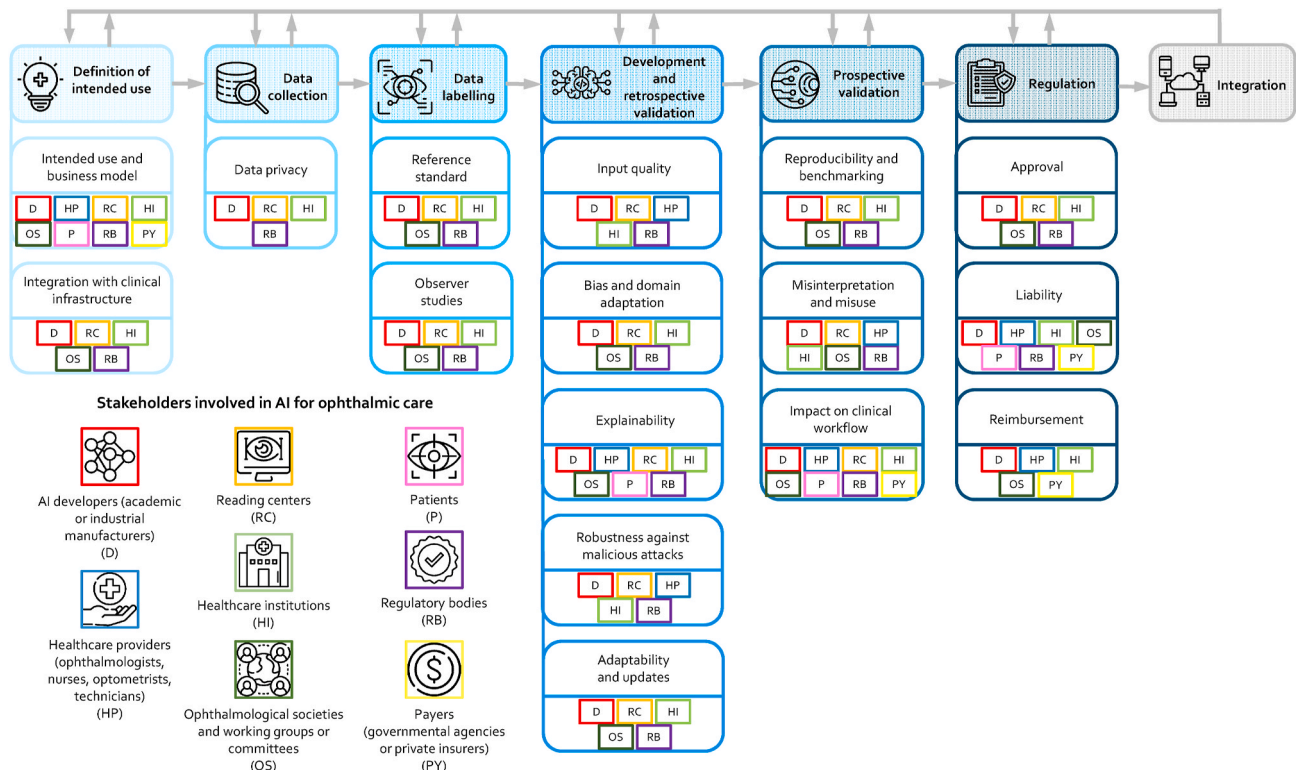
Definition of intended use

Intended use and business model

D HP RC HI
OS P RB PY

Integration with clinical infrastructure

D RC HI
OS RB

Data collection

Data privacy

D RC HI
RB

Data labelling

Reference standard

D RC HI
OS RB

Observer studies

D RC HI
OS RB

Development and retrospective validation

Input quality

D RC HP
HI RB

Bias and domain adaptation

D RC HI
OS RB

Explainability

D HP RC HI
OS P RB

Robustness against malicious attacks

D RC HP
HI RB

Adaptability and updates

D RC HI
OS RB

Prospective validation

Reproducibility and benchmarking

D RC HI
OS RB

Misinterpretation and misuse

D RC HP
HI OS RB

Impact on clinical workflow

D HP RC HI
OS P RB PY

Regulation

Approval

D RC HI
OS RB

Liability

D HP HI OS
P RB PY

Reimbursement

D HP HI
OS PY

Integration

Stakeholders involved in AI for ophthalmic care

AI developers (academic or industrial manufacturers) (D)

Healthcare providers (ophthalmologists, nurses, optometrists, technicians) (HP)

Reading centers (RC)

Healthcare institutions (HI)

Ophthalmological societies and working groups or committees (OS)

Patients (P)

Regulatory bodies (RB)

Payers (governmental agencies or private insurers) (PY)